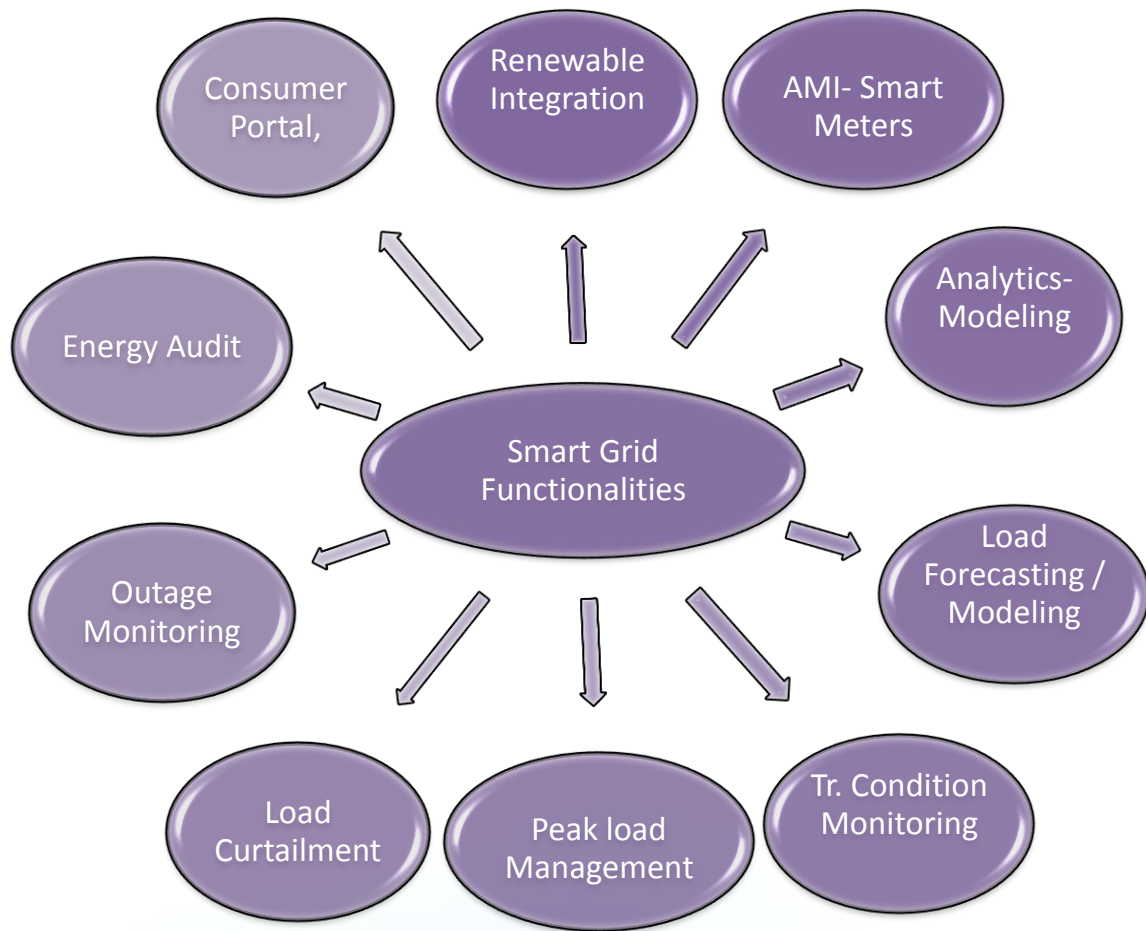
Consumer Portal,

Renewable Integration

AMI- Smart Meters

Analytics-Modeling

Energy Audit

Smart Grid Functionalities

Load Forecasting / Modeling

Outage Monitoring

Load Curtailment

Peak load Management

Tr. Condition Monitoring